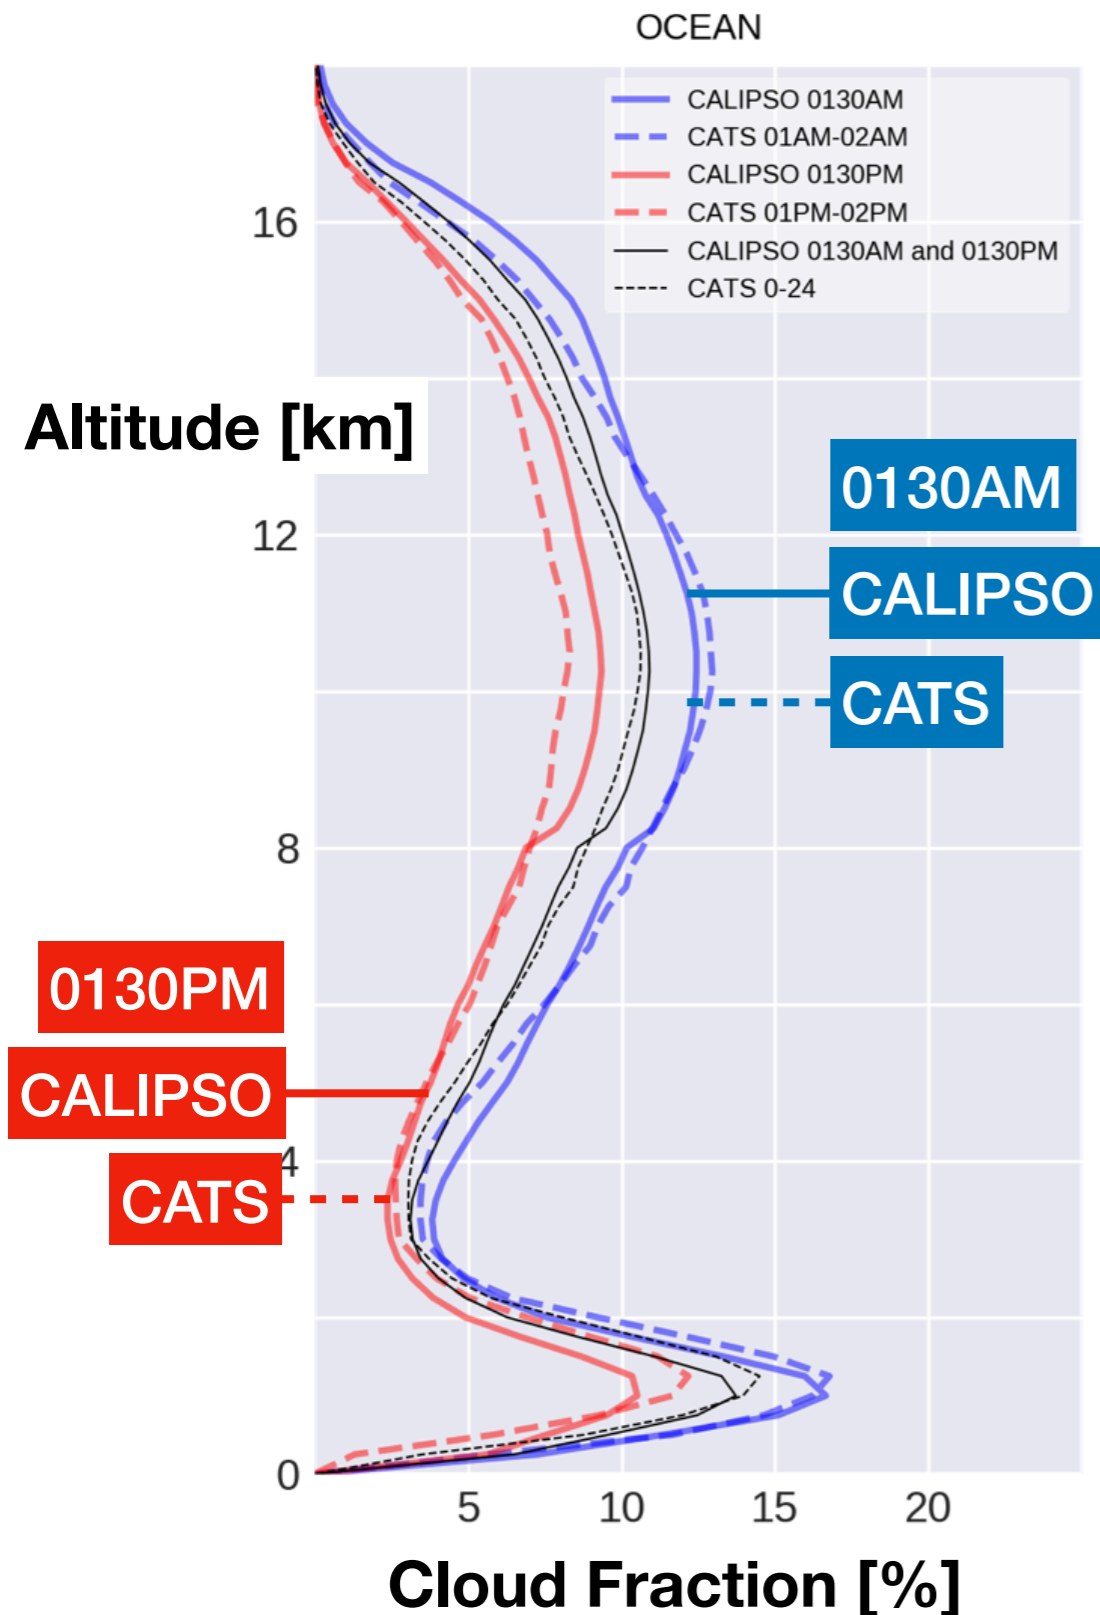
OCEAN

CALIPSO 0130AM
CATS 01AM-02AM
CALIPSO 0130PM
CATS 01PM-02PM
CALIPSO 0130AM and 0130PM
CATS 0-24

16

Altitude [km]

12

0130AM
CALIPSO
CATS

8

0130PM
CALIPSO
4
CATS

0

5 10 15 20

Cloud Fraction [%]